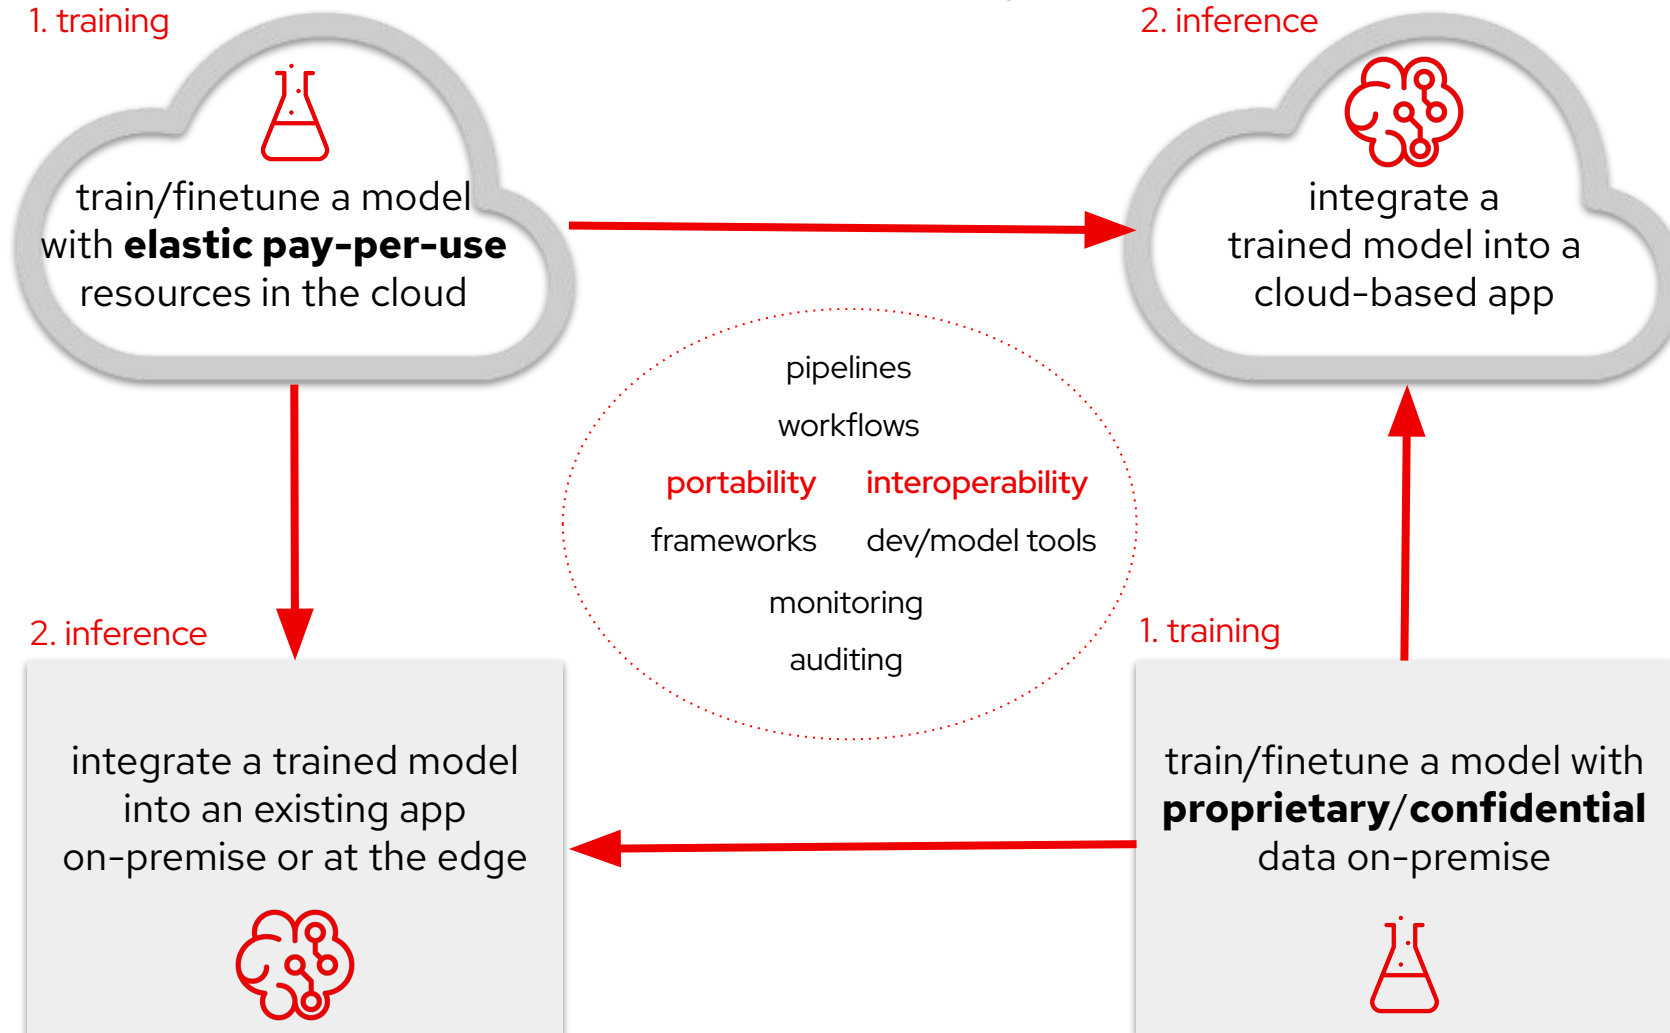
1. training

train/finetune a model with **elastic pay-per-use** resources in the cloud

2. inference

integrate a trained model into a cloud-based app

pipelines

workflows

portability interoperability

frameworks dev/model tools

monitoring

auditing

2. inference

integrate a trained model into an existing app on-premise or at the edge

1. training

train/finetune a model with **proprietary/confidential** data on-premise